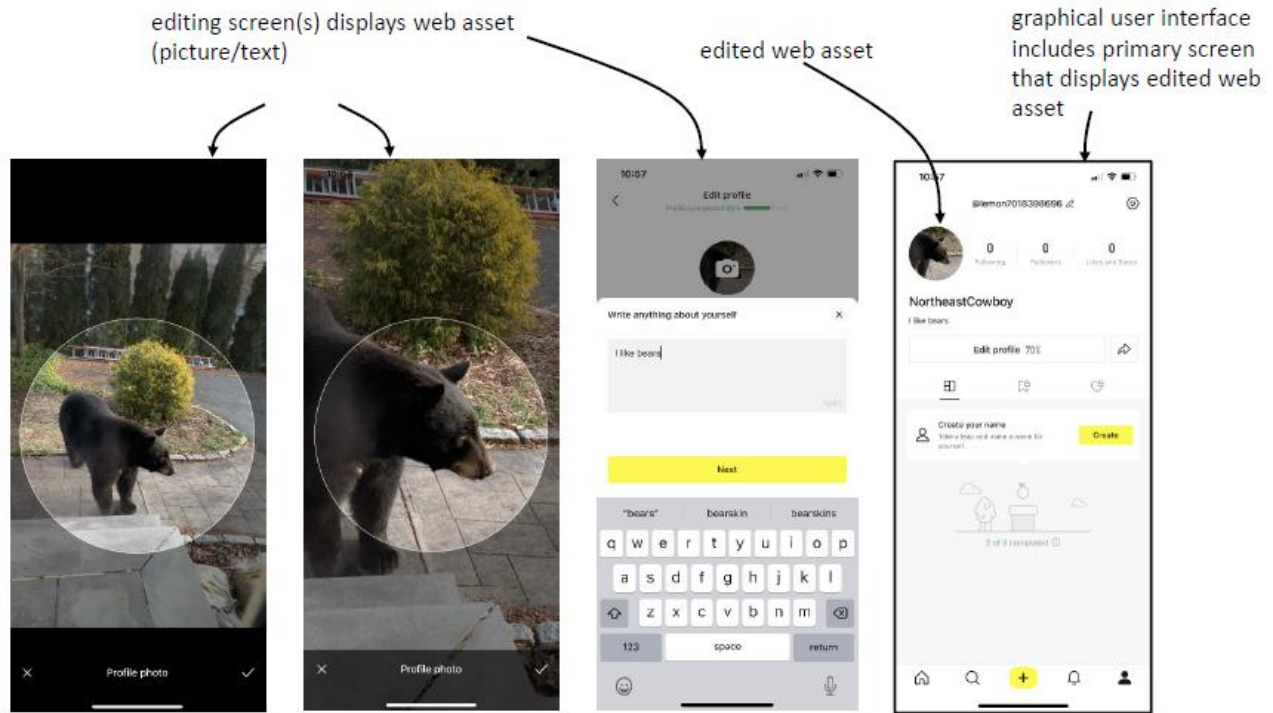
editing screen(s) displays web asset (picture/text)

edited web asset

graphical user interface includes primary screen that displays edited web asset

×
Profile photo
✓

×
Profile photo
✓

10:07
Edit profile
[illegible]
Write anything about yourself
×
I like bears
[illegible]
Next
"bears"
bearskin
bearskins
q w e r t y u i o p
a s d f g h j k l
z x c v b n m
123
space
return

10:57
@lemon7018398696
0
Following
0
Followers
0
Likes and Saves
NortheastCowboy
I like bears
Edit profile 70%
Create your name
Take a tray and make a name for yourself.
Create
2 of 3 completed